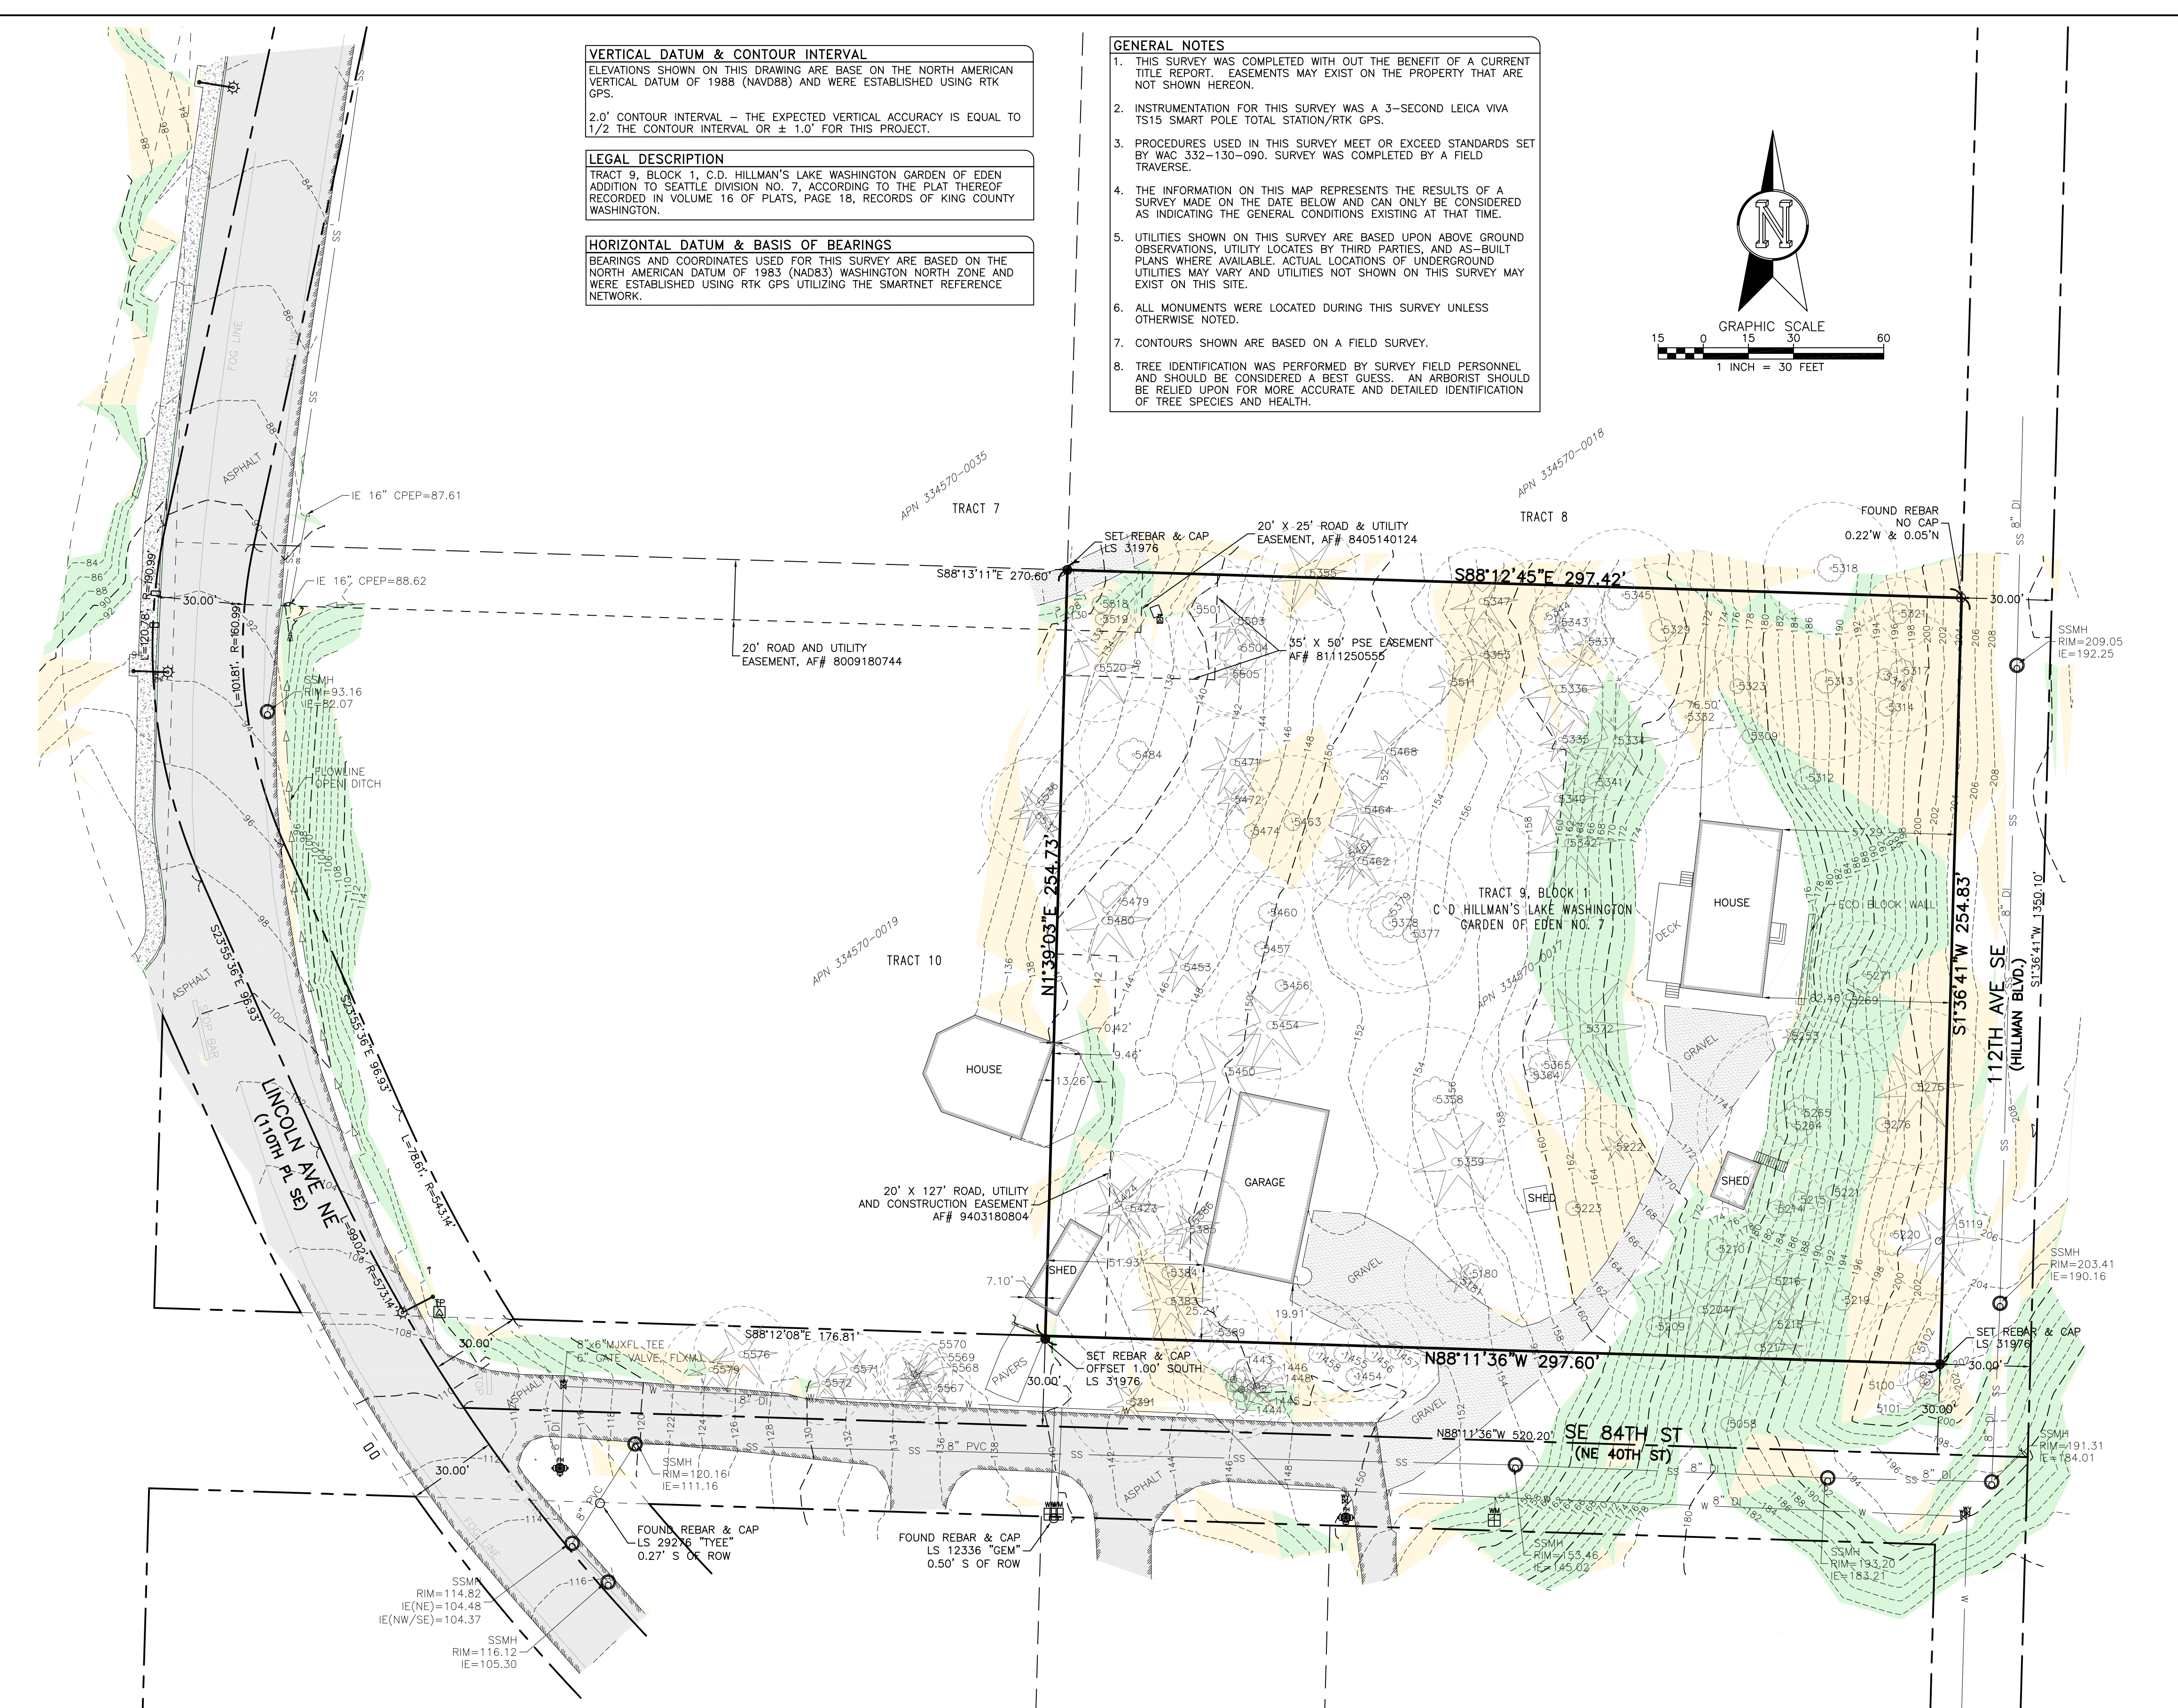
VERTICAL DATUM & CONTOUR INTERVAL
ELEVATIONS SHOWN ON THIS DRAWING ARE BASE ON THE NORTH AMERICAN VERTICAL DATUM OF 1988 (NAVD88) AND WERE ESTABLISHED USING RTK GPS.

2.0' CONTOUR INTERVAL – THE EXPECTED VERTICAL ACCURACY IS EQUAL TO 1/2 THE CONTOUR INTERVAL OR ± 1.0' FOR THIS PROJECT.

LEGAL DESCRIPTION
TRACT 9, BLOCK 1, C.D. HILLMAN'S LAKE WASHINGTON GARDEN OF EDEN ADDITION TO SEATTLE DIVISION NO. 7, ACCORDING TO THE PLAT THEREOF RECORDED IN VOLUME 16 OF PLATS, PAGE 18, RECORDS OF KING COUNTY WASHINGTON.

HORIZONTAL DATUM & BASIS OF BEARINGS
BEARINGS AND COORDINATES USED FOR THIS SURVEY ARE BASED ON THE NORTH AMERICAN DATUM OF 1983 (NAD83) WASHINGTON NORTH ZONE AND WERE ESTABLISHED USING RTK GPS UTILIZING THE SMARTNET REFERENCE NETWORK.

GENERAL NOTES
1. THIS SURVEY WAS COMPLETED WITH OUT THE BENEFIT OF A CURRENT TITLE REPORT. EASEMENTS MAY EXIST ON THE PROPERTY THAT ARE NOT SHOWN HEREON.
2. INSTRUMENTATION FOR THIS SURVEY WAS A 3-SECOND LEICA VIVA TS15 SMART POLE TOTAL STATION/RTK GPS.
3. PROCEDURES USED IN THIS SURVEY MEET OR EXCEED STANDARDS SET BY WAC 332-130-090. SURVEY WAS COMPLETED BY A FIELD TRAVERSE.
4. THE INFORMATION ON THIS MAP REPRESENTS THE RESULTS OF A SURVEY MADE ON THE DATE BELOW AND CAN ONLY BE CONSIDERED AS INDICATING THE GENERAL CONDITIONS EXISTING AT THAT TIME.
5. UTILITIES SHOWN ON THIS SURVEY ARE BASED UPON ABOVE GROUND OBSERVATIONS, UTILITY LOCATES BY THIRD PARTIES, AND AS-BUILT PLANS WHERE AVAILABLE. ACTUAL LOCATIONS OF UNDERGROUND UTILITIES MAY VARY AND UTILITIES NOT SHOWN ON THIS SURVEY MAY EXIST ON THIS SITE.
6. ALL MONUMENTS WERE LOCATED DURING THIS SURVEY UNLESS OTHERWISE NOTED.
7. CONTOURS SHOWN ARE BASED ON A FIELD SURVEY.
8. TREE IDENTIFICATION WAS PERFORMED BY SURVEY FIELD PERSONNEL AND SHOULD BE CONSIDERED A BEST GUESS. AN ARBORIST SHOULD BE RELIED UPON FOR MORE ACCURATE AND DETAILED IDENTIFICATION OF TREE SPECIES AND HEALTH.

N
GRAPHIC SCALE
15 0 15 30 60
1 INCH = 30 FEET

APN 334570-0035
TRACT 7
APN 334570-0018
TRACT 8
APN 334570-0019
TRACT 10
APN 334570-0017
TRACT 9, BLOCK 1
C D HILLMAN'S LAKE WASHINGTON GARDEN OF EDEN NO. 7

IE 16" CPEP=87.61
IE 16" CPEP=88.62
30.00'
L=120.28' R=190.99'
L=101.81' R=160.99'
SSMH RIM=93.16 IE=82.07
FLOWLINE OPEN DITCH
FOG LINE
ASPHALT
SS
S23°55'36"E 96.93'
S23°55'36"E 96.93'
L=78.61' R=543.14'
L=99.02' R=573.14'
LINCOLN AVE NE
(110TH PL SE)
SET REBAR & CAP LS 31976
20' X 25' ROAD & UTILITY EASEMENT, AF# 8405140124
S88°13'11"E 270.60'
20' ROAD AND UTILITY EASEMENT, AF# 8009180744
35' X 50' PSE EASEMENT AF# 8111250555
S88°12'45"E 297.42'
FOUND REBAR NO CAP 0.22'W & 0.05'N
30.00'
SSMH RIM=209.05 IE=192.25
N1°39'03"E 254.73'
S1°36'41"W 254.83'
112TH AVE SE
(HILLMAN BLVD.)
S1°36'41"W 1350.10'
8" DI
HOUSE
DECK
ECO BLOCK WALL
57.29'
76.50'
62.49'
HOUSE
0.42'
9.46'
13.26'
GARAGE
GRAVEL
SHED
SHED
SHED
20' X 127' ROAD, UTILITY AND CONSTRUCTION EASEMENT AF# 9403180804
7.10'
51.93'
25.24'
19.91'
S88°12'08"E 176.81'
8"x6" MJXFL TEE
6" GATE VALVE, FLXMJ
SET REBAR & CAP OFFSET 1.00' SOUTH LS 31976
N88°11'36"W 297.60'
SET REBAR & CAP LS 31976
PAVERS
30.00'
SSMH RIM=203.41 IE=190.16
N88°11'36"W 520.20'
SE 84TH ST
(NE 40TH ST)
8" PVC
8" DI
SSMH RIM=120.16 IE=111.16
FOUND REBAR & CAP LS 29276 "TYEE" 0.27' S OF ROW
FOUND REBAR & CAP LS 12336 "GEM" 0.50' S OF ROW
SSMH RIM=153.46 IE=145.02
SSMH RIM=193.20 IE=183.21
SSMH RIM=191.31 IE=184.01
SSMH RIM=114.82 IE(NE)=104.48 IE(NW/SE)=104.37
SSMH RIM=116.12 IE=105.30